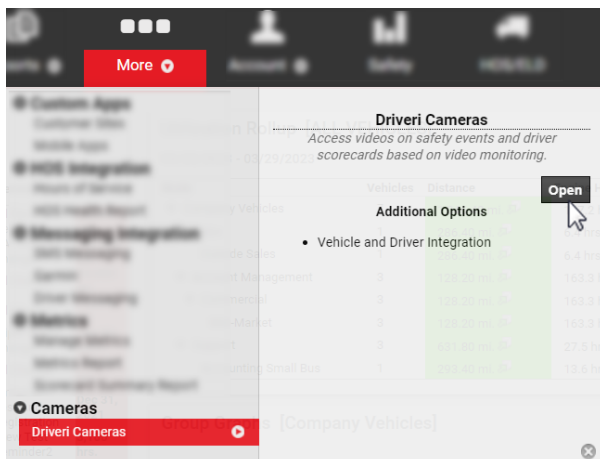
eports

More

Account

Safety

HOS/ELD

Custom Apps
Customer Sites
Mobile Apps

HOS Integration
Hours of Service
HOS Health Report

Messaging Integration
SMS Messaging
Garmin
Driver Messaging

Metrics
Manage Metrics
Metrics Report
Scorecard Summary Report

Cameras
Driveri Cameras

Driveri Cameras
Access videos on safety events and driver scorecards based on video monitoring.

Open

Additional Options

• Vehicle and Driver Integration